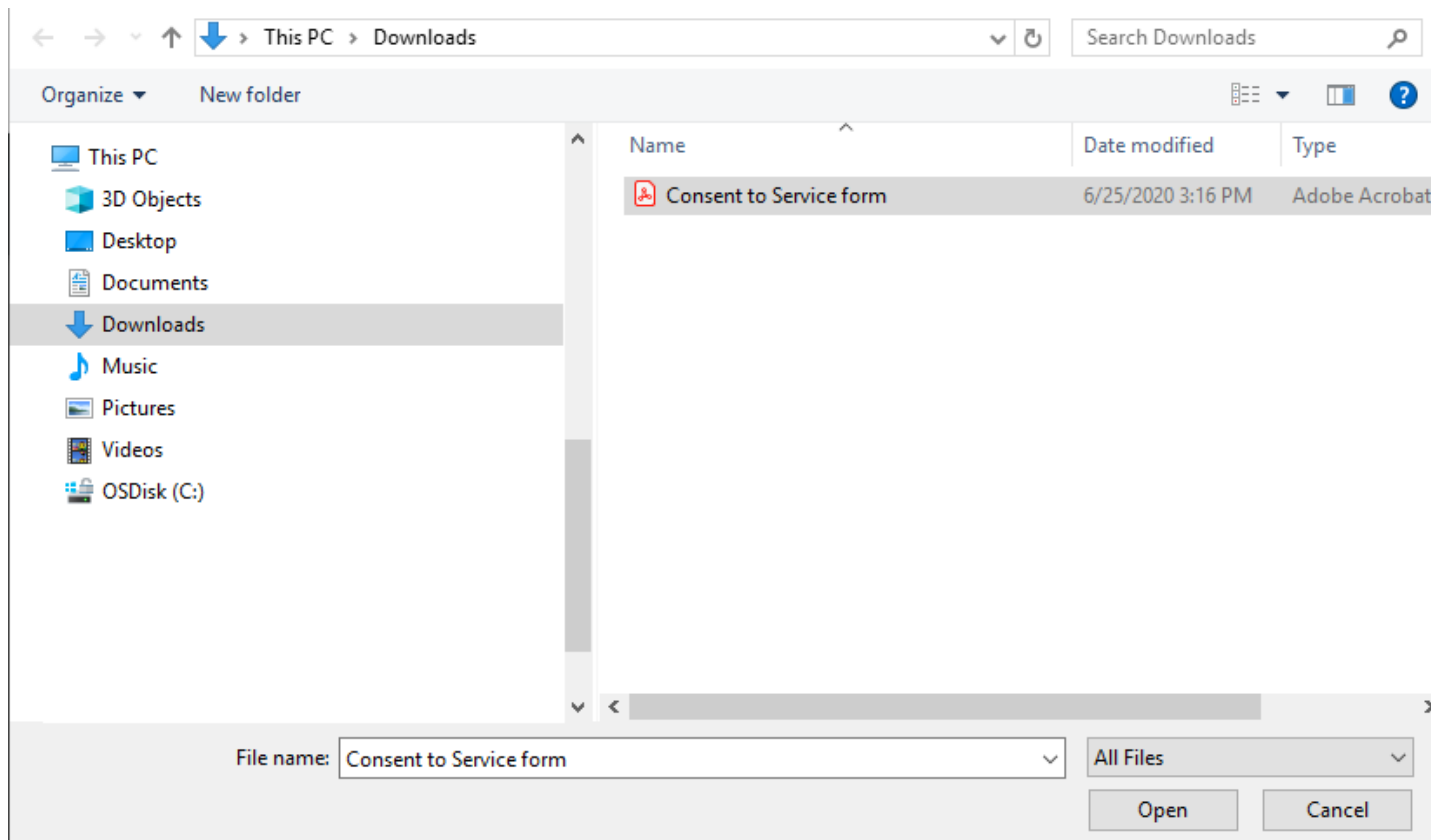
This PC > Downloads

Search Downloads

Organize ▾ New folder

This PC
3D Objects
Desktop
Documents
Downloads
Music
Pictures
Videos
OSDisk (C:)

| Name | Date modified | Type |
|---|---|---|
| Consent to Service form | 6/25/2020 3:16 PM | Adobe Acrobat |

File name: Consent to Service form

All Files

Open

Cancel